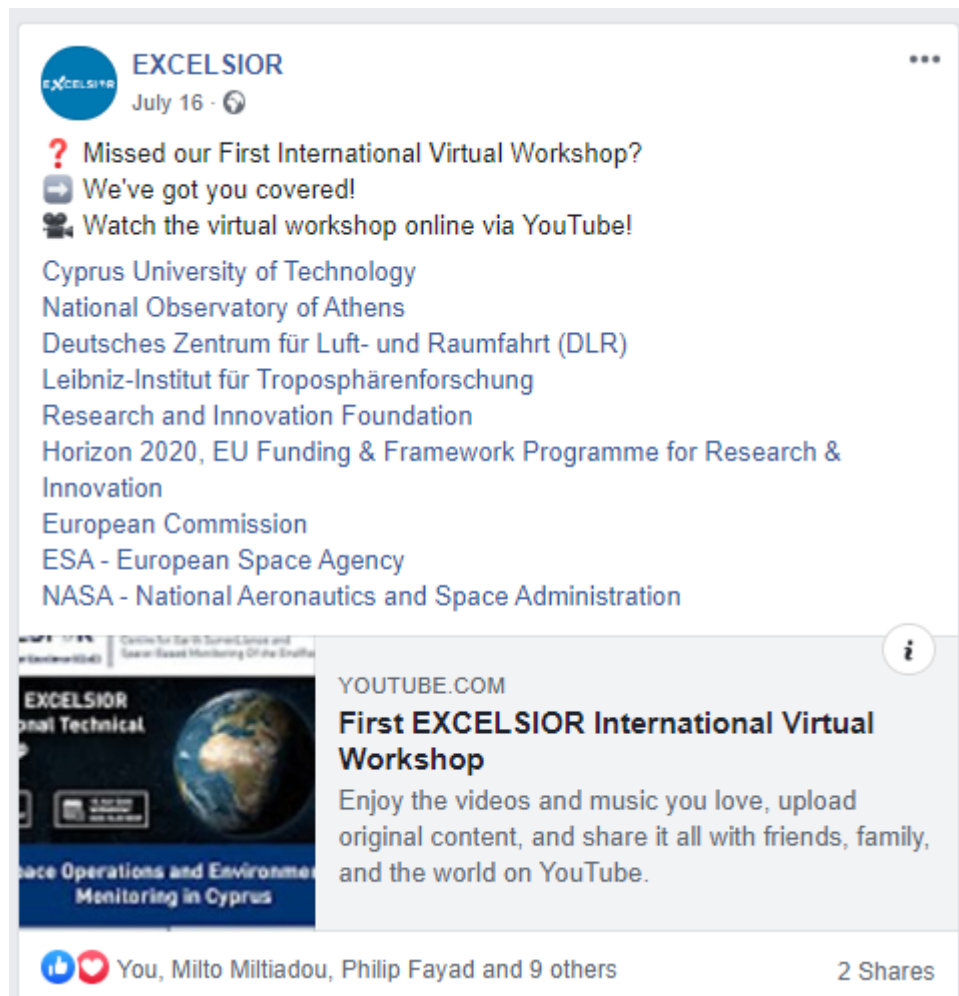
EXCELSIOR
EXCELSIOR
July 16 ·

❓ Missed our First International Virtual Workshop?
➡️ We've got you covered!
📽️ Watch the virtual workshop online via YouTube!

Cyprus University of Technology
National Observatory of Athens
Deutsches Zentrum für Luft- und Raumfahrt (DLR)
Leibniz-Institut für Troposphärenforschung
Research and Innovation Foundation
Horizon 2020, EU Funding & Framework Programme for Research & Innovation
European Commission
ESA - European Space Agency
NASA - National Aeronautics and Space Administration

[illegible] Centre for Earth Surveillance and Space-Based Monitoring Of the Environment
EXCELSIOR
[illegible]nal Technical
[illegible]pace Operations and Environme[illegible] Monitoring in Cyprus

YOUTUBE.COM
First EXCELSIOR International Virtual Workshop
Enjoy the videos and music you love, upload original content, and share it all with friends, family, and the world on YouTube.

You, Milto Miltiadou, Philip Fayad and 9 others
2 Shares